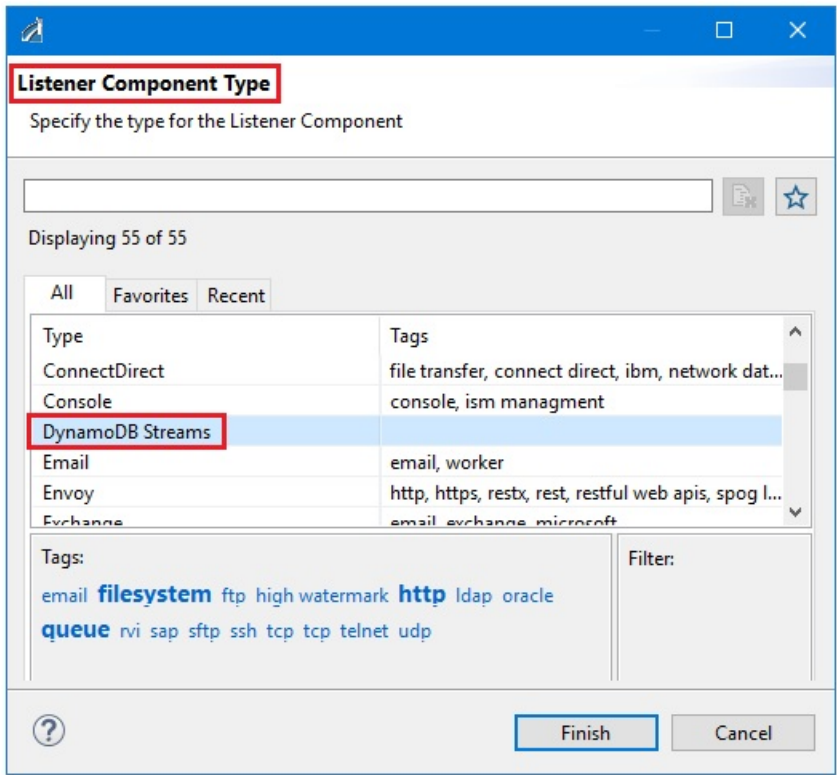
Listener Component Type

Specify the type for the Listener Component

Displaying 55 of 55

All | Favorites | Recent

| Type | Tags |
|---|---|
| ConnectDirect | file transfer, connect direct, ibm, network dat... |
| Console | console, ism managment |
| DynamoDB Streams | |
| Email | email, worker |
| Envoy | http, https, restx, rest, restful web apis, spog l... |
| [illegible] | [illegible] |

Tags:

email filesystem ftp high watermark http ldap oracle queue rvi sap sftp ssh tcp tcp telnet udp

Filter:

?

Finish

Cancel